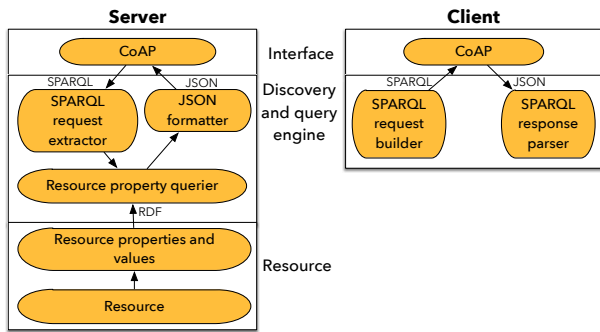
Server

CoAP

SPARQL

JSON

SPARQL request extractor

JSON formatter

Resource property querier

RDF

Resource properties and values

Resource

Interface

Discovery and query engine

Resource

Client

CoAP

SPARQL

JSON

SPARQL request builder

SPARQL response parser